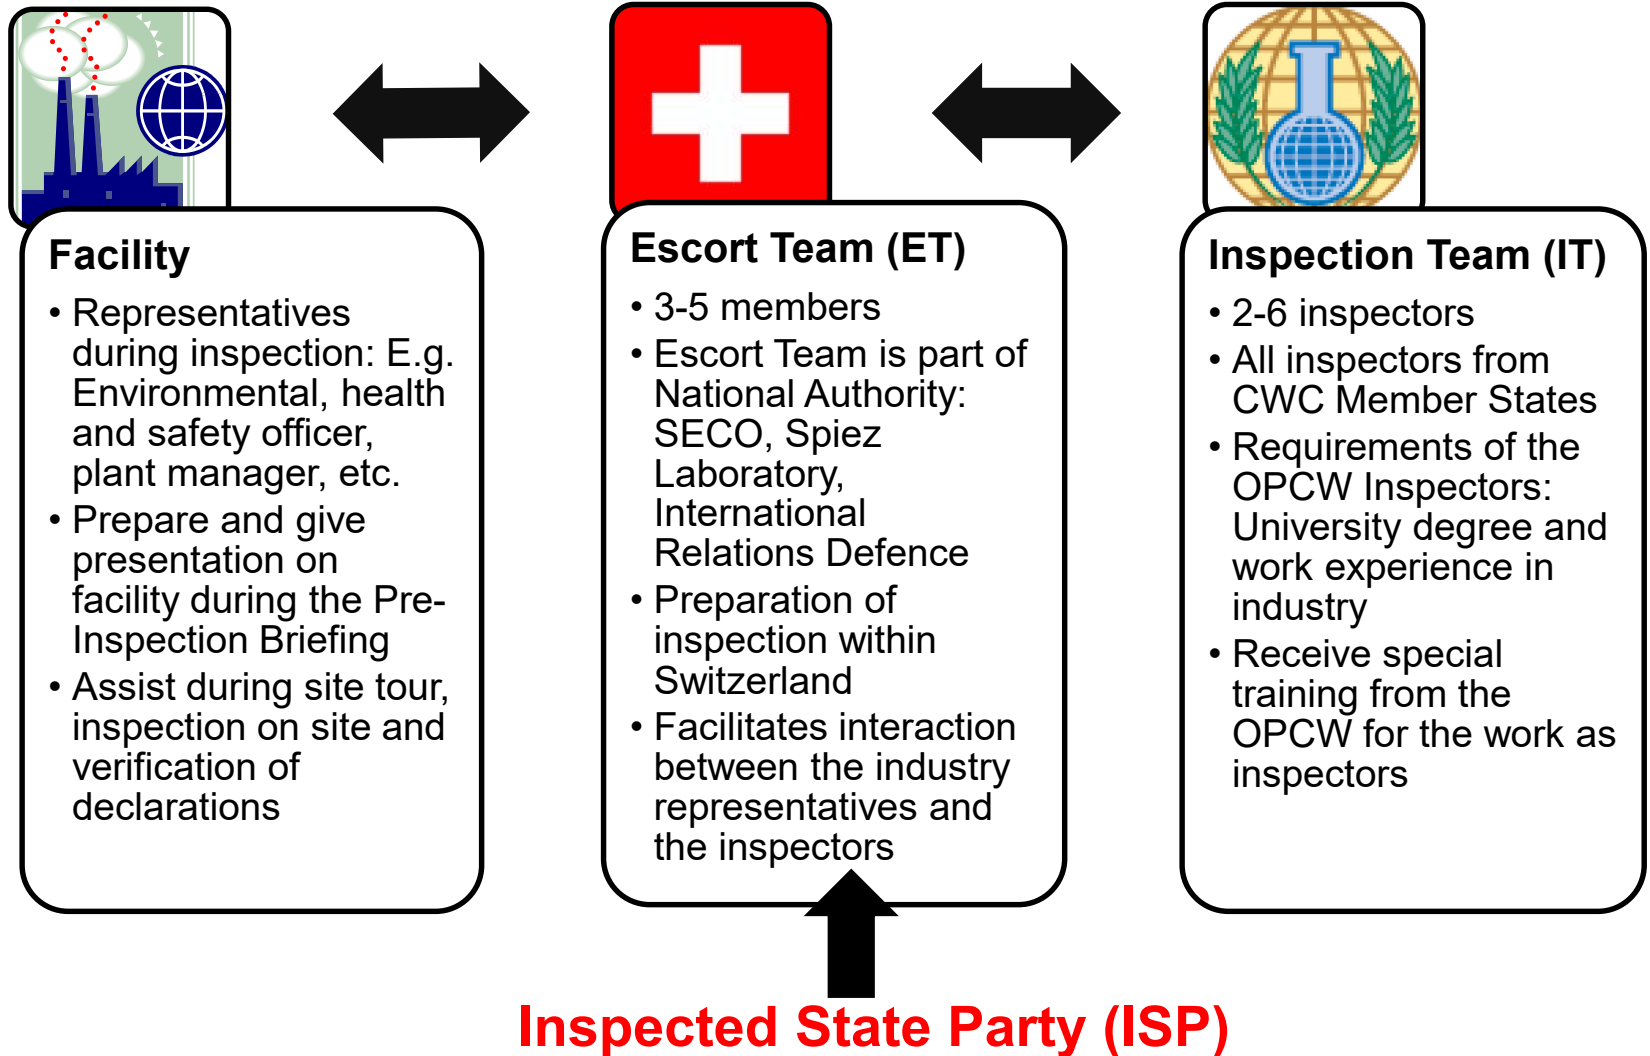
Facility

• Representatives during inspection: E.g. Environmental, health and safety officer, plant manager, etc.
• Prepare and give presentation on facility during the Pre-Inspection Briefing
• Assist during site tour, inspection on site and verification of declarations

Escort Team (ET)

• 3-5 members
• Escort Team is part of National Authority: SECO, Spiez Laboratory, International Relations Defence
• Preparation of inspection within Switzerland
• Facilitates interaction between the industry representatives and the inspectors

Inspection Team (IT)

• 2-6 inspectors
• All inspectors from CWC Member States
• Requirements of the OPCW Inspectors: University degree and work experience in industry
• Receive special training from the OPCW for the work as inspectors

Inspected State Party (ISP)